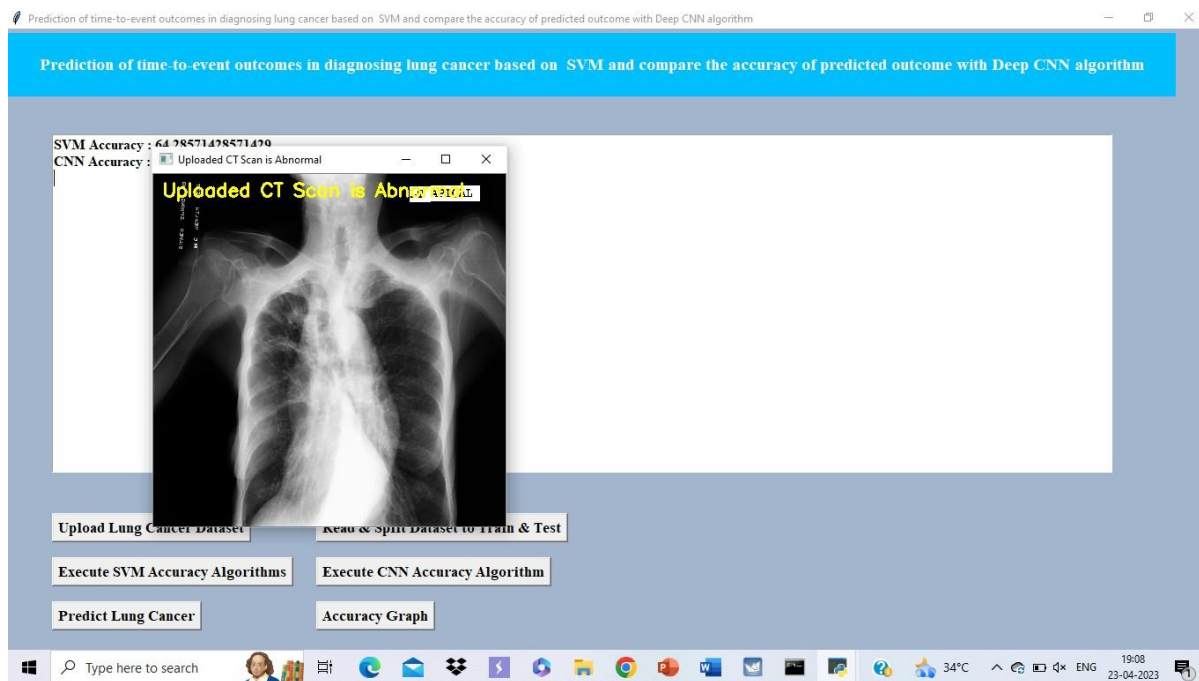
Prediction of time-to-event outcomes in diagnosing lung cancer based on SVM and compare the accuracy of predicted outcome with Deep CNN algorithm

Prediction of time-to-event outcomes in diagnosing lung cancer based on SVM and compare the accuracy of predicted outcome with Deep CNN algorithm

SVM Accuracy : 64.28571428571429
CNN Accuracy : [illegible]

Uploaded CT Scan is Abnormal

Uploaded CT Scan is Abnormal

Upload Lung Cancer Dataset

Read & Split Dataset to Train & Test

Execute SVM Accuracy Algorithms

Execute CNN Accuracy Algorithm

Predict Lung Cancer

Accuracy Graph

Type here to search

34°C ENG 19:08 23-04-2023